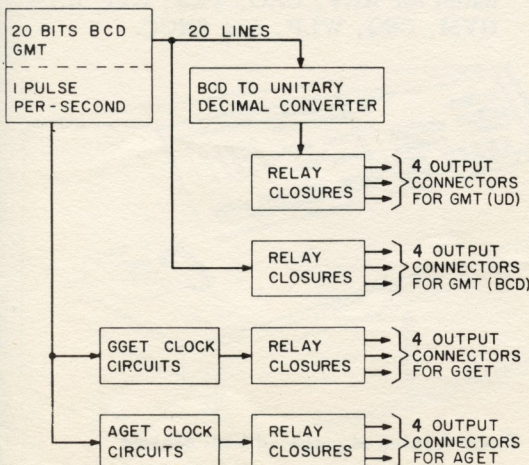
20 BITS BCD GMT

I PULSE PER-SECOND

20 LINES

BCD TO UNITARY DECIMAL CONVERTER

RELAY CLOSURES

4 OUTPUT CONNECTORS FOR GMT (UD)

RELAY CLOSURES

4 OUTPUT CONNECTORS FOR GMT (BCD)

GGET CLOCK CIRCUITS

RELAY CLOSURES

4 OUTPUT CONNECTORS FOR GGET

AGET CLOCK CIRCUITS

RELAY CLOSURES

4 OUTPUT CONNECTORS FOR AGET